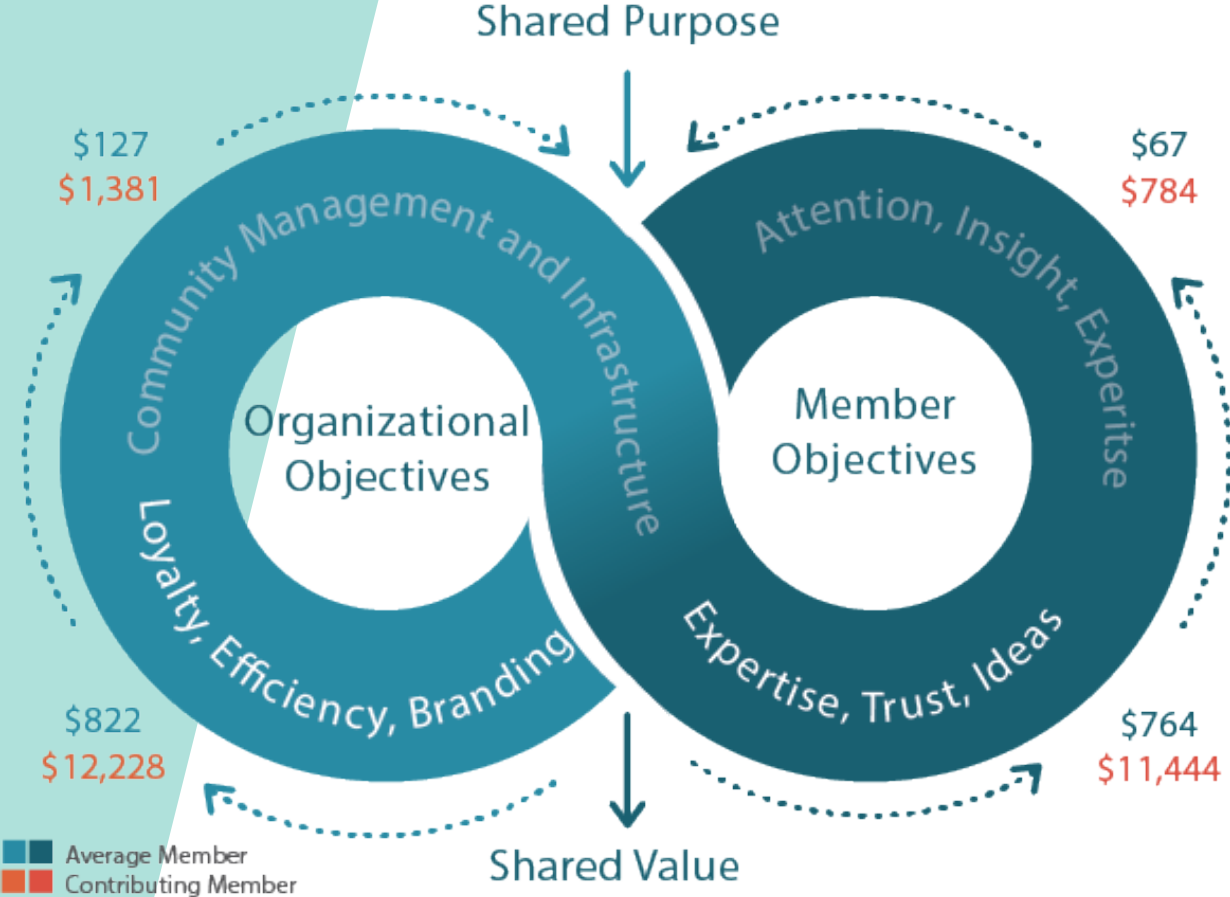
Shared Purpose

$127
$1,381

$67
$784

Community Management and Infrastructure

Attention, Insight, Expertise

Organizational Objectives

Member Objectives

Loyalty, Efficiency, Branding

Expertise, Trust, Ideas

$822
$12,228

$764
$11,444

Shared Value

Average Member
Contributing Member